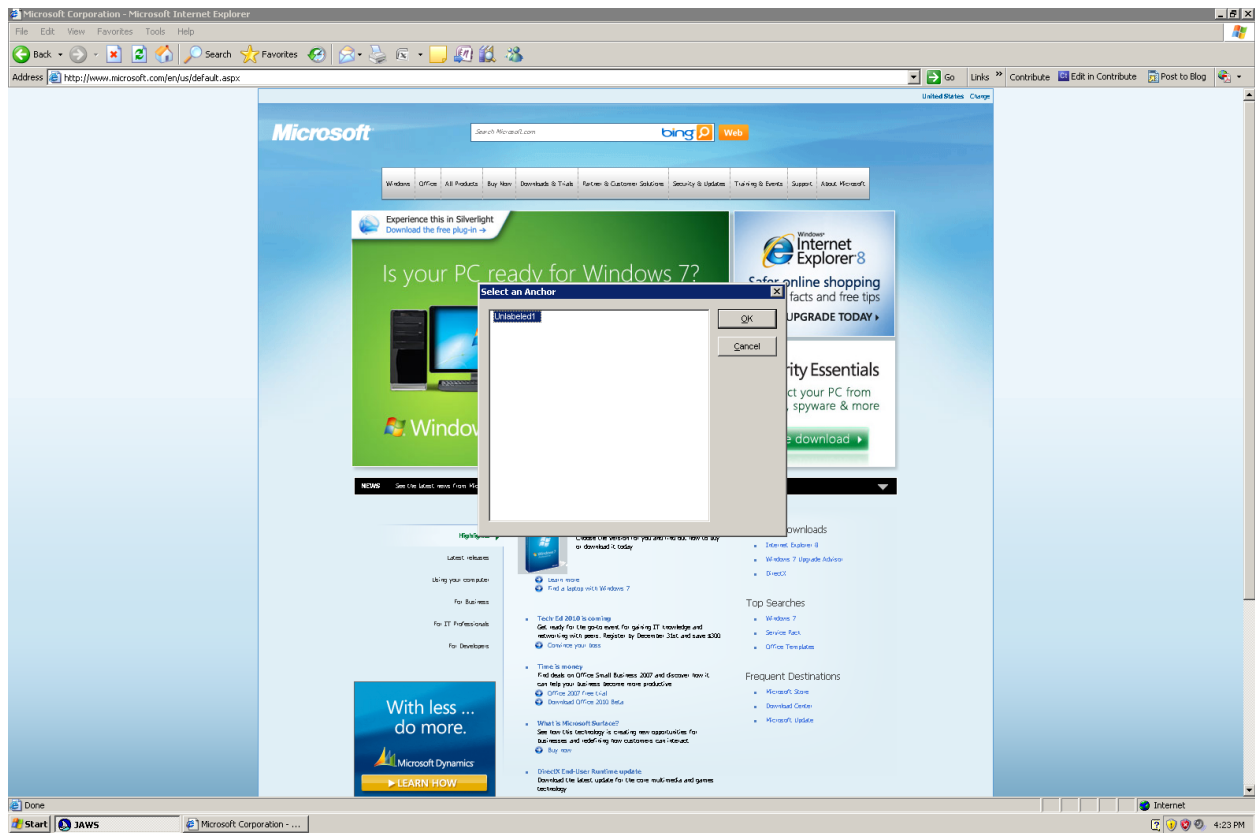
Microsoft Corporation - Microsoft Internet Explorer

File Edit View Favorites Tools Help

Back Search Favorites

Address http://www.microsoft.com/en/us/default.aspx Go Links » Contribute Edit in Contribute Post to Blog

United States Change

Microsoft

Search Microsoft.com bing Web

Windows Office All Products Buy Now Downloads & Trials Partner & Customer Solutions Security & Updates Training & Events Support About Microsoft

Experience this in Silverlight
Download the free plug-in →

Is your PC ready for Windows 7?

Windows

Windows Internet Explorer 8
Safer online shopping
facts and free tips
UPGRADE TODAY ▸

rity Essentials
ct your PC from
, spyware & more
e download ▸

Select an Anchor

Unlabeled1

OK

Cancel

NEWS See the latest news from Mi

Highlights
Latest releases
Using your computer
For Business
For IT Professionals
For Developers

Choose the version for you and find out how to buy or download it today

Learn more
Find a laptop with Windows 7

Tech Ed 2010 is coming
Get ready for the go-to event for gaining IT knowledge and networking with peers. Register by December 31st and save $300
Convince your boss

Time is money
Find deals on Office Small Business 2007 and discover how it can help your business become more productive
Office 2007 Free trial
Download Office 2010 Beta

What is Microsoft Surface?
See how this technology is creating new opportunities for businesses and redefining how customers can interact
Buy now

DirectX End-User Runtime update
Download the latest update for the core multimedia and games technology

ownloads
Internet Explorer 8
Windows 7 Upgrade Advisor
DirectX

Top Searches
Windows 7
Service Pack
Office Templates

Frequent Destinations
Microsoft Store
Download Center
Microsoft Update

With less ... do more.
Microsoft Dynamics
▸ LEARN HOW

Done
Internet

Start JAWS Microsoft Corporation - ... 4:23 PM